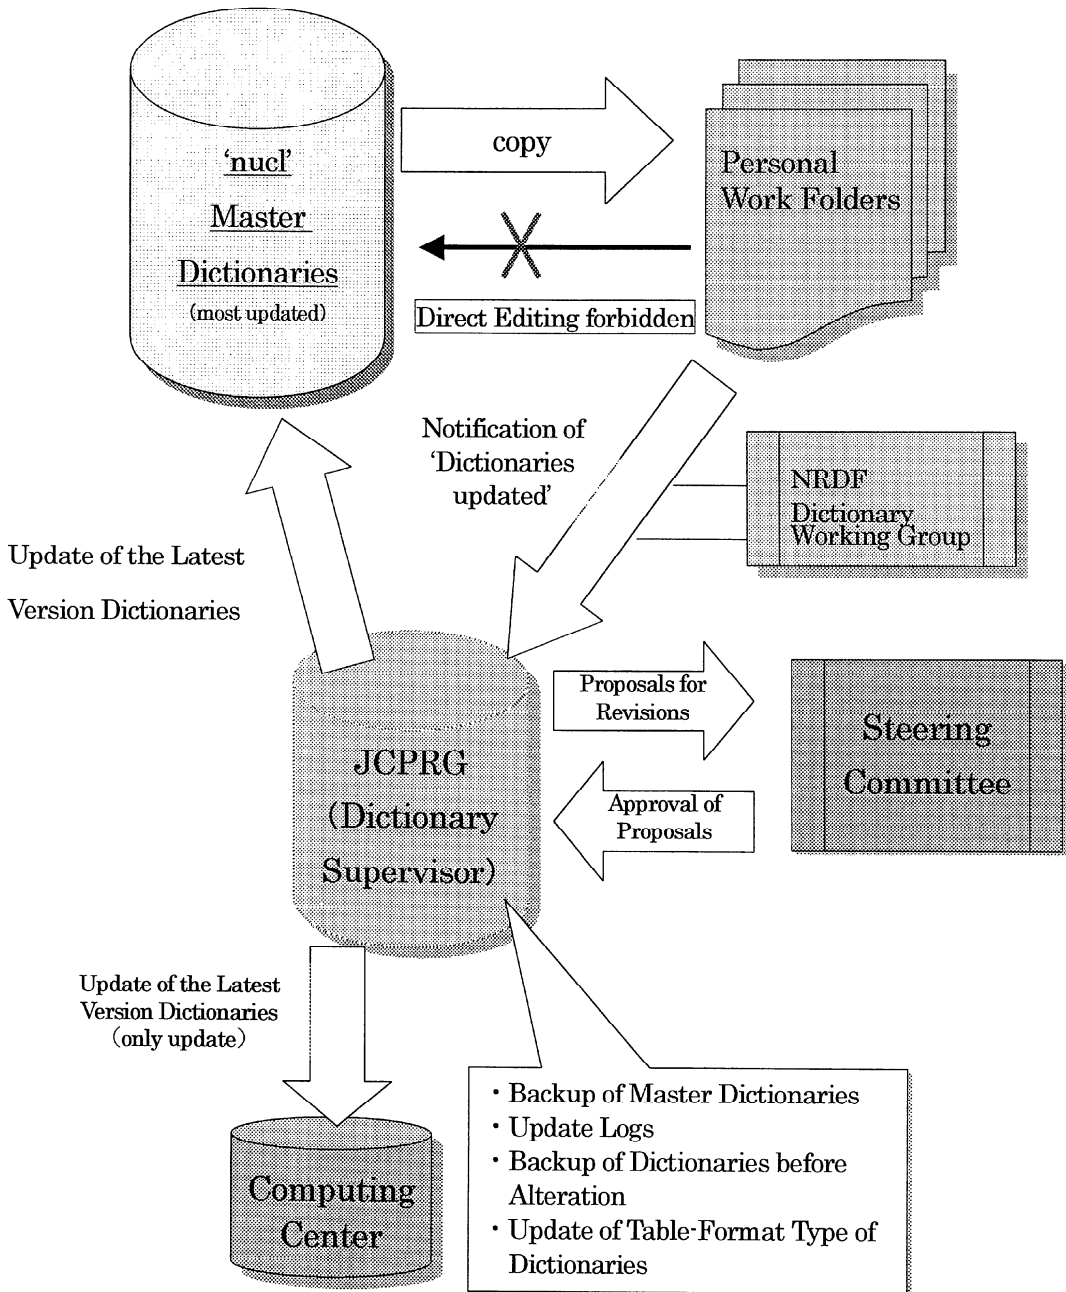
'nucl'
Master
Dictionaries
(most updated)

copy

Personal
Work Folders

Direct Editing forbidden

Notification of 'Dictionaries updated'

NRDF
Dictionary
Working Group

Update of the Latest
Version Dictionaries

JCPRG
(Dictionary
Supervisor)

Proposals for
Revisions

Steering
Committee

Approval of
Proposals

Update of the Latest
Version Dictionaries
(only update)

Computing
Center

・Backup of Master Dictionaries
・Update Logs
・Backup of Dictionaries before Alteration
・Update of Table-Format Type of Dictionaries